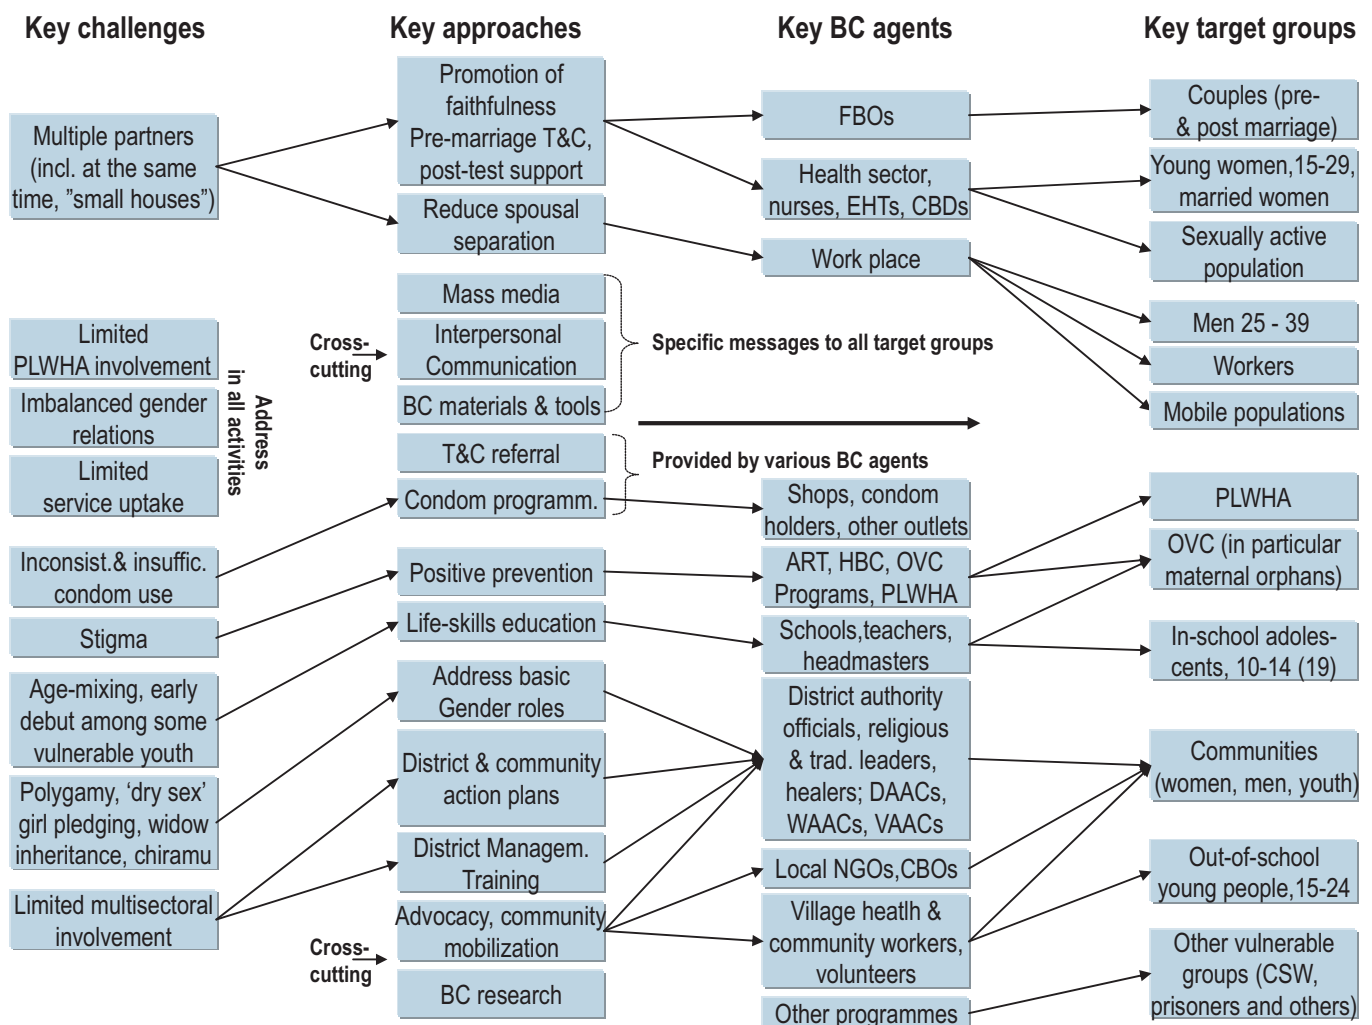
Key challenges

Key approaches

Key BC agents

Key target groups

Multiple partners (incl. at the same time, "small houses")

Limited PLWHA involvement

Imbalanced gender relations

Limited service uptake

Address in all activities

Inconsist.& insuffic. condom use

Stigma

Age-mixing, early debut among some vulnerable youth

Polygamy, 'dry sex' girl pledging, widow inheritance, chiramu

Limited multisectoral involvement

Promotion of faithfulness Pre-marriage T&C, post-test support

Reduce spousal separation

Cross-cutting

Mass media

Interpersonal Communication

BC materials & tools

T&C referral

Condom programm.

Positive prevention

Life-skills education

Address basic Gender roles

District & community action plans

District Managem. Training

Advocacy, community mobilization

Cross-cutting

BC research

Specific messages to all target groups

Provided by various BC agents

FBOs

Health sector, nurses, EHTs, CBDs

Work place

Shops, condom holders, other outlets

ART, HBC, OVC Programs, PLWHA

Schools,teachers, headmasters

District authority officials, religious & trad. leaders, healers; DAACs, WAACs, VAACs

Local NGOs,CBOs

Village heatlh & community workers, volunteers

Other programmes

Couples (pre- & post marriage)

Young women,15-29, married women

Sexually active population

Men 25 - 39

Workers

Mobile populations

PLWHA

OVC (in particular maternal orphans)

In-school adoles-cents, 10-14 (19)

Communities (women, men, youth)

Out-of-school young people,15-24

Other vulnerable groups (CSW, prisoners and others)